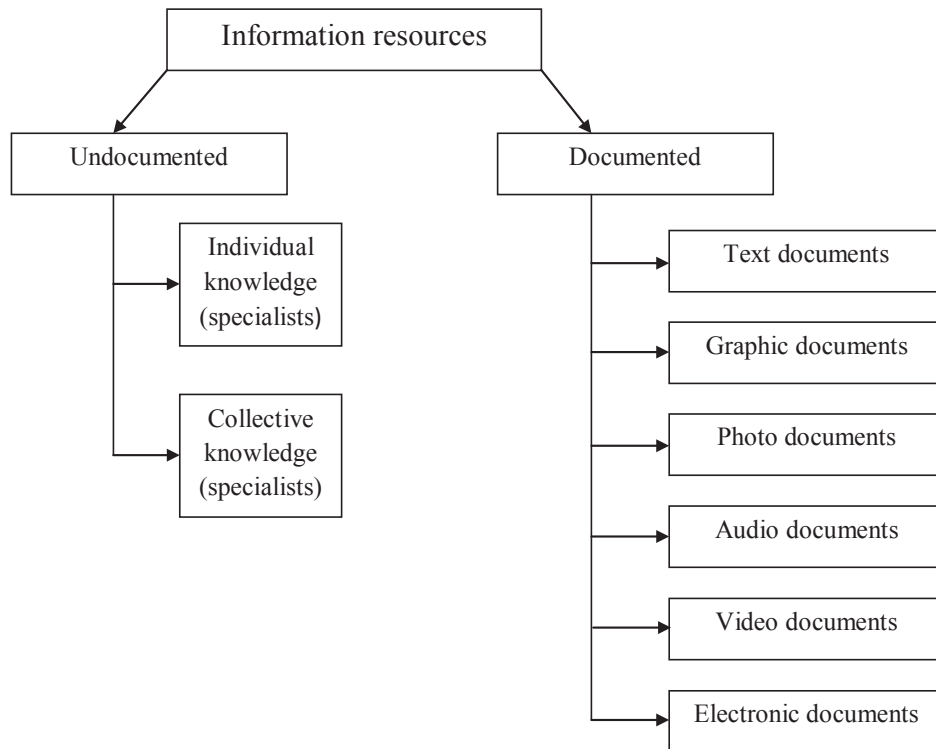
Information resources

Undocumented

Individual knowledge (specialists)

Collective knowledge (specialists)

Documented

Text documents

Graphic documents

Photo documents

Audio documents

Video documents

Electronic documents